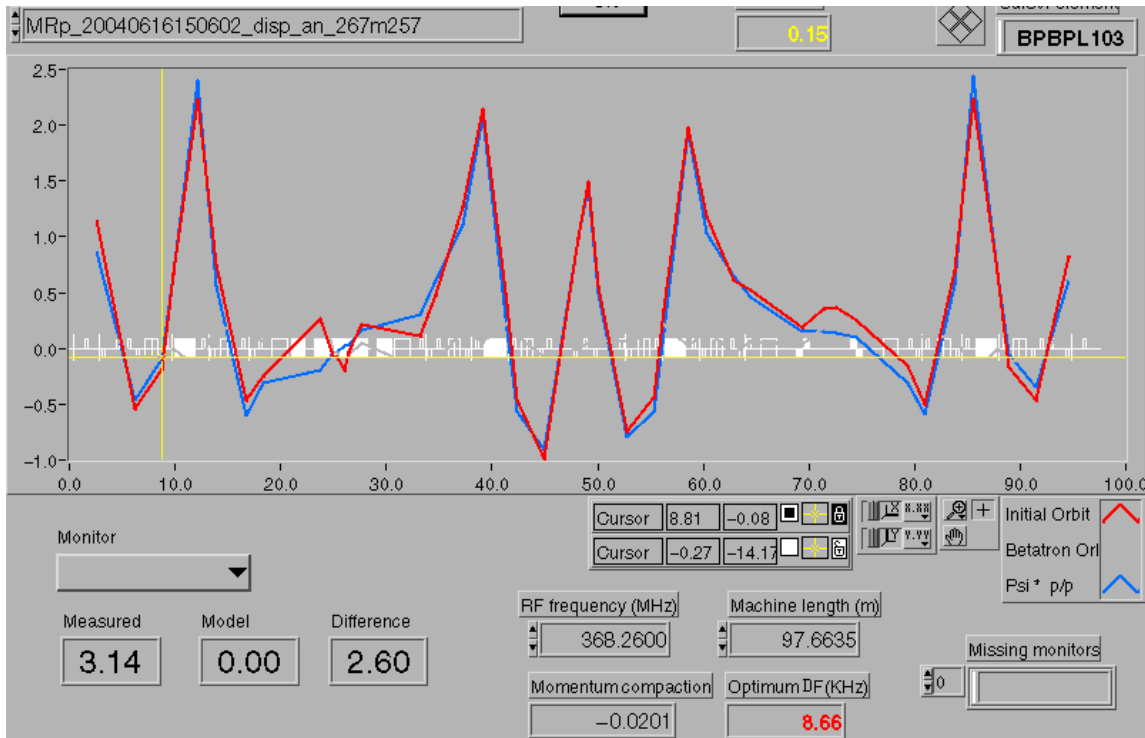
MRp_20040616150602_disp_an_267m257

0.15

BPBPL103

2.5
2.0
1.5
1.0
0.5
0.0
-0.5
-1.0

0.0 10.0 20.0 30.0 40.0 50.0 60.0 70.0 80.0 90.0 100.0

Cursor 8.81 -0.08
Cursor -0.27 -14.17

Initial Orbit
Betatron Orl
Psi * p/p

Monitor

Measured 3.14
Model 0.00
Difference 2.60

RF frequency (MHz) 368.2600
Machine length (m) 97.6635
Momentum compaction -0.0201
Optimum DF (KHz) 8.66
Missing monitors 0